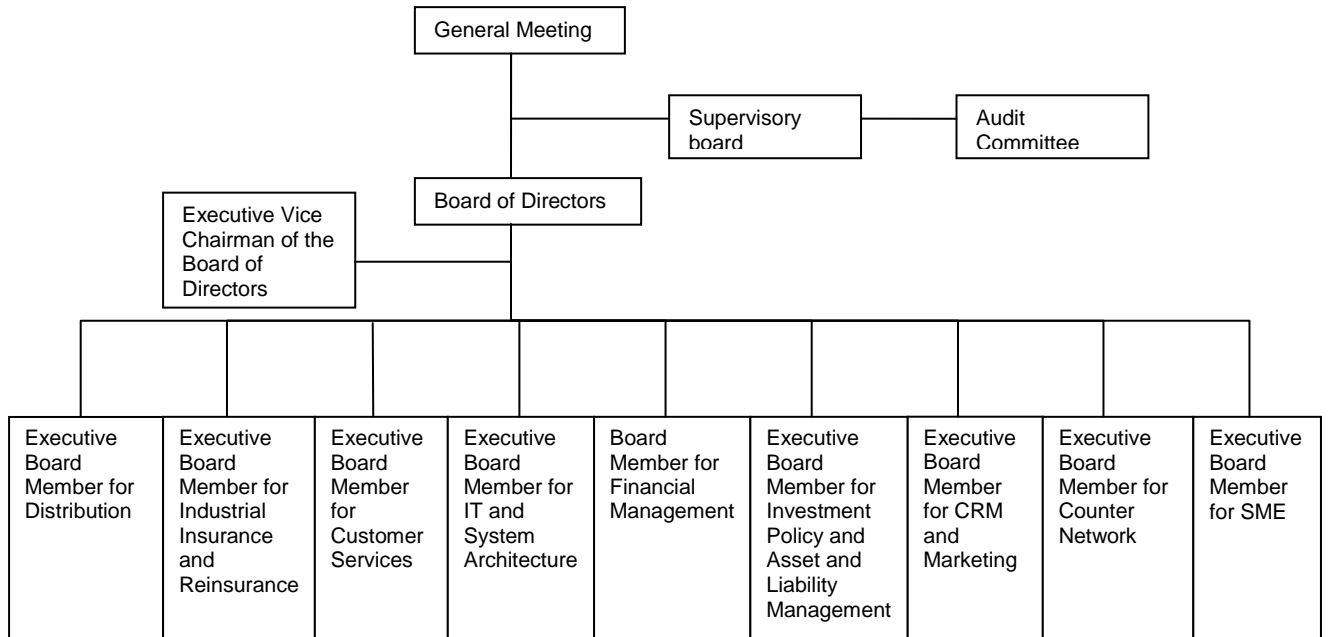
General Meeting

Supervisory board

Audit Committee

Board of Directors

Executive Vice Chairman of the Board of Directors

Executive Board Member for Distribution

Executive Board Member for Industrial Insurance and Reinsurance

Executive Board Member for Customer Services

Executive Board Member for IT and System Architecture

Board Member for Financial Management

Executive Board Member for Investment Policy and Asset and Liability Management

Executive Board Member for CRM and Marketing

Executive Board Member for Counter Network

Executive Board Member for SME